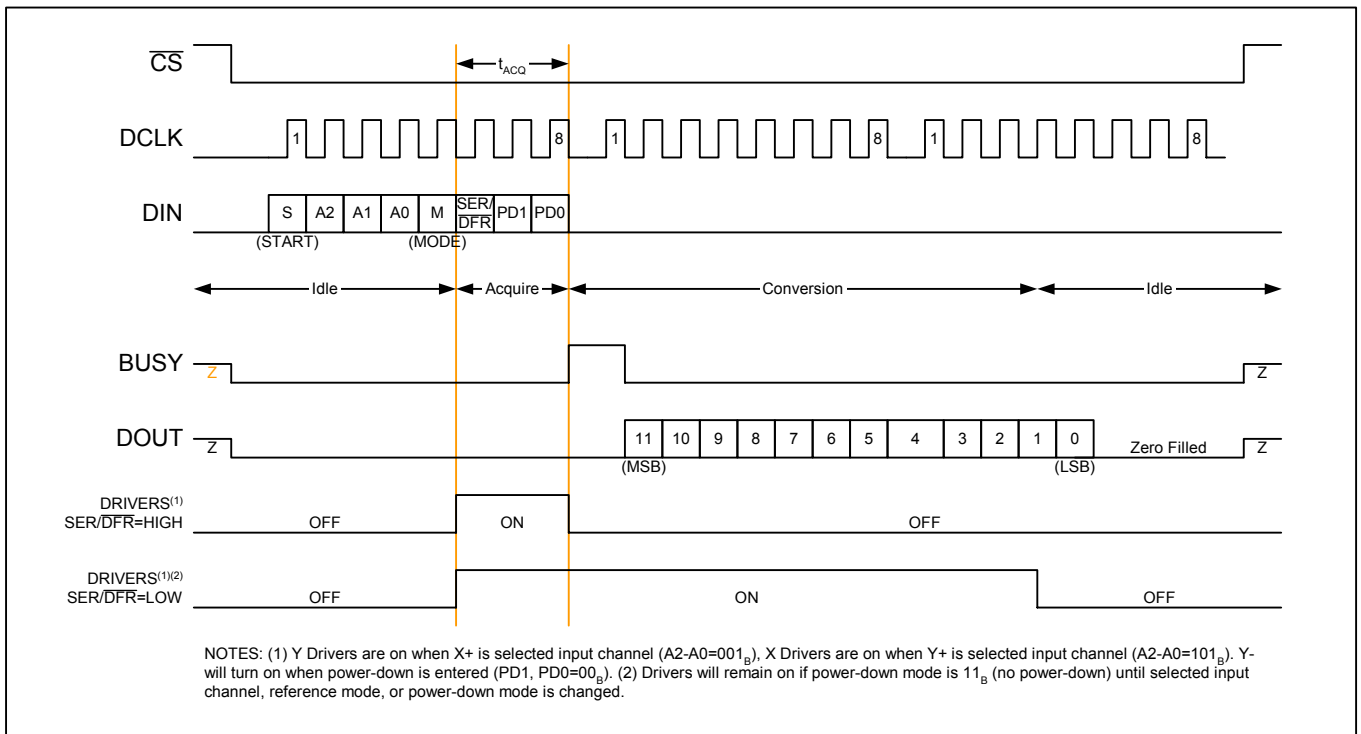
$\overline{CS}$

$t_{ACQ}$

DCLK

1

8

1

8

1

8

DIN

S A2 A1 A0 M $SER/\overline{DFR}$ PD1 PD0

(START) (MODE)

Idle

Acquire

Conversion

Idle

BUSY

Z

Z

DOUT

Z

11 10 9 8 7 6 5 4 3 2 1 0

(MSB) (LSB)

Zero Filled

Z

DRIVERS$^{(1)}$
$SER/\overline{DFR}$=HIGH

OFF

ON

OFF

DRIVERS$^{(1)(2)}$
$SER/\overline{DFR}$=LOW

OFF

ON

OFF

NOTES: (1) Y Drivers are on when X+ is selected input channel (A2-A0=$001_B$), X Drivers are on when Y+ is selected input channel (A2-A0=$101_B$). Y- will turn on when power-down is entered (PD1, PD0=$00_B$). (2) Drivers will remain on if power-down mode is $11_B$ (no power-down) until selected input channel, reference mode, or power-down mode is changed.